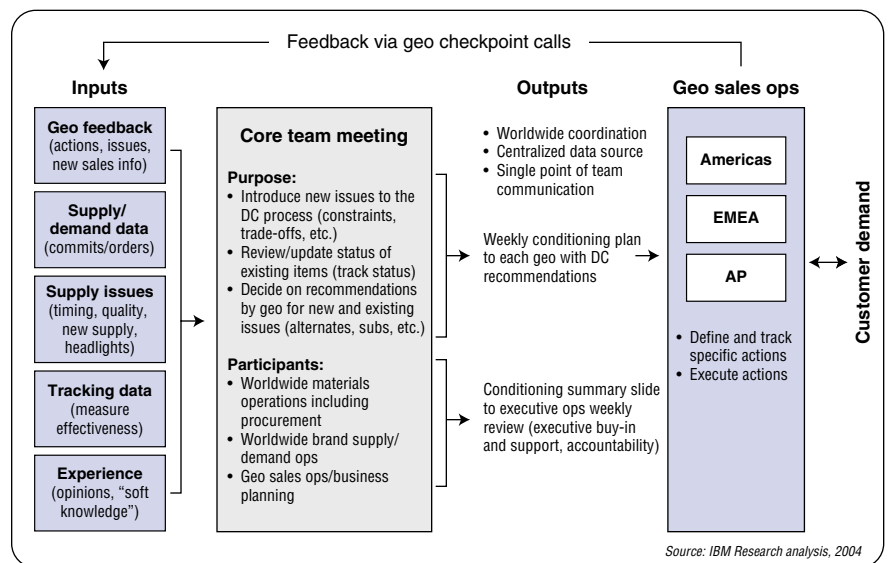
Feedback via geo checkpoint calls

Inputs

Geo feedback (actions, issues, new sales info)

Supply/ demand data (commits/orders)

Supply issues (timing, quality, new supply, headlights)

Tracking data (measure effectiveness)

Experience (opinions, "soft knowledge")

Core team meeting

Purpose:
- Introduce new issues to the DC process (constraints, trade-offs, etc.)
- Review/update status of existing items (track status)
- Decide on recommendations by geo for new and existing issues (alternates, subs, etc.)

Participants:
- Worldwide materials operations including procurement
- Worldwide brand supply/ demand ops
- Geo sales ops/business planning

Outputs

- Worldwide coordination
- Centralized data source
- Single point of team communication

Weekly conditioning plan to each geo with DC recommendations

Conditioning summary slide to executive ops weekly review (executive buy-in and support, accountability)

Geo sales ops

Americas

EMEA

AP

- Define and track specific actions
- Execute actions

Customer demand

Source: IBM Research analysis, 2004